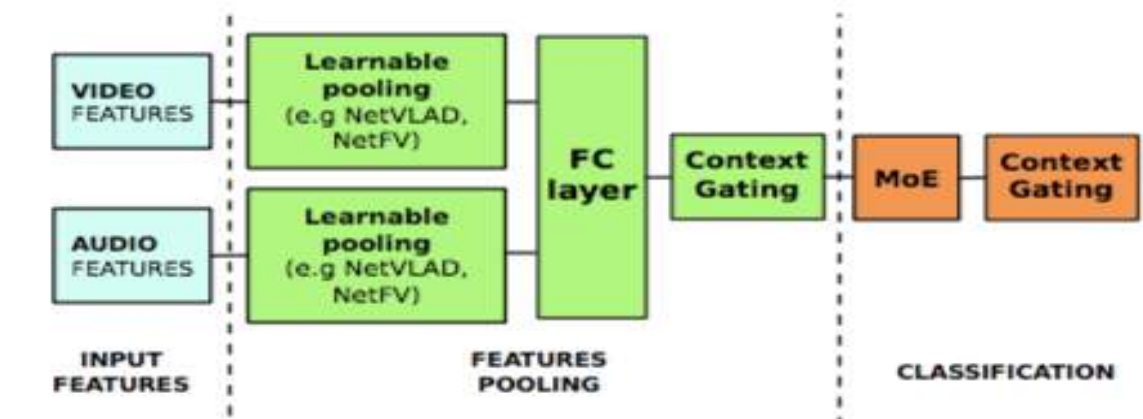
VIDEO FEATURES

AUDIO FEATURES

Learnable pooling (e.g NetVLAD, NetFV)

Learnable pooling (e.g NetVLAD, NetFV)

FC layer

Context Gating

MoE

Context Gating

INPUT FEATURES

FEATURES POOLING

CLASSIFICATION